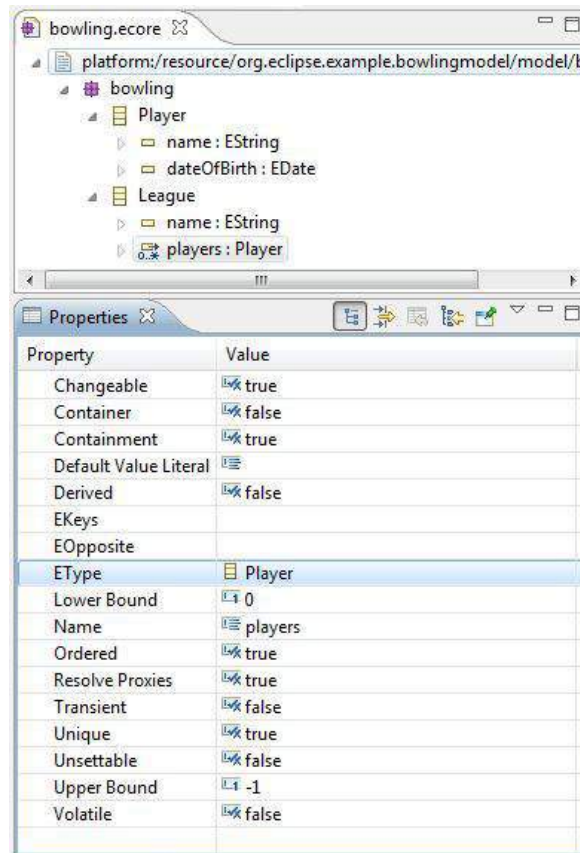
bowling.ecore ☒

platform:/resource/org.eclipse.example.bowlingmodel/model/b

bowling

Player

name : EString

dateOfBirth : EDate

League

name : EString

players : Player

Properties ☒

| Property | Value |
|---|---|
| Changeable | true |
| Container | false |
| Containment | true |
| Default Value Literal | |
| Derived | false |
| EKeys | |
| EOpposite | |
| EType | Player |
| Lower Bound | 0 |
| Name | players |
| Ordered | true |
| Resolve Proxies | true |
| Transient | false |
| Unique | true |
| Unsettable | false |
| Upper Bound | -1 |
| Volatile | false |